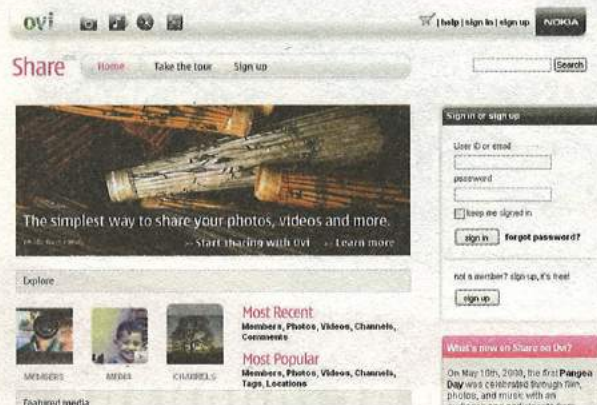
ovi

| help | sign in | sign up NOKIA

Share

Home Take the tour Sign up

Search

The simplest way to share your photos, videos and more.

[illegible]

» Start sharing with Ovi » Learn more

Sign in or sign up

User ID or email

password

keep me signed in

sign in forgot password?

not a member? sign up, it's free!

sign up

Explore

MEMBERS MEDIA CHANNELS

Most Recent

Members, Photos, Videos, Channels, Comments

Most Popular

Members, Photos, Videos, Channels, Tags, Locations

What's new on Share on Ovi?

On May 10th, 2008, the first Pangea Day was celebrated through film, photos, and music with an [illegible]

Featured media